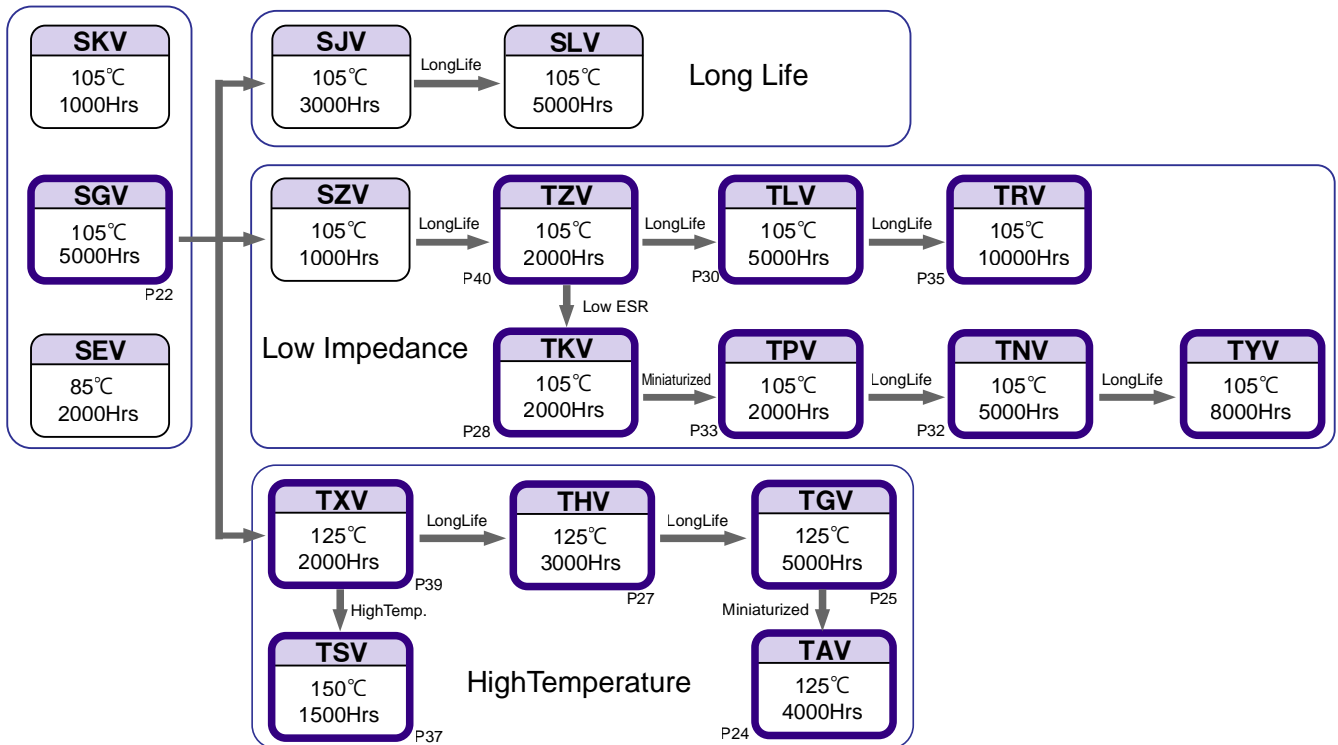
SKV
105℃
1000Hrs

SGV
105℃
5000Hrs
P22

SEV
85℃
2000Hrs

SJV
105℃
3000Hrs

LongLife

SLV
105℃
5000Hrs

Long Life

SZV
105℃
1000Hrs

LongLife

TZV
105℃
2000Hrs
P40

LongLife

TLV
105℃
5000Hrs
P30

LongLife

TRV
105℃
10000Hrs
P35

Low ESR

Low Impedance

TKV
105℃
2000Hrs
P28

Miniaturized

TPV
105℃
2000Hrs
P33

LongLife

TNV
105℃
5000Hrs
P32

LongLife

TYV
105℃
8000Hrs

TXV
125℃
2000Hrs
P39

LongLife

THV
125℃
3000Hrs
P27

LongLife

TGV
125℃
5000Hrs
P25

HighTemp.

Miniaturized

TSV
150℃
1500Hrs
P37

HighTemperature

TAV
125℃
4000Hrs
P24